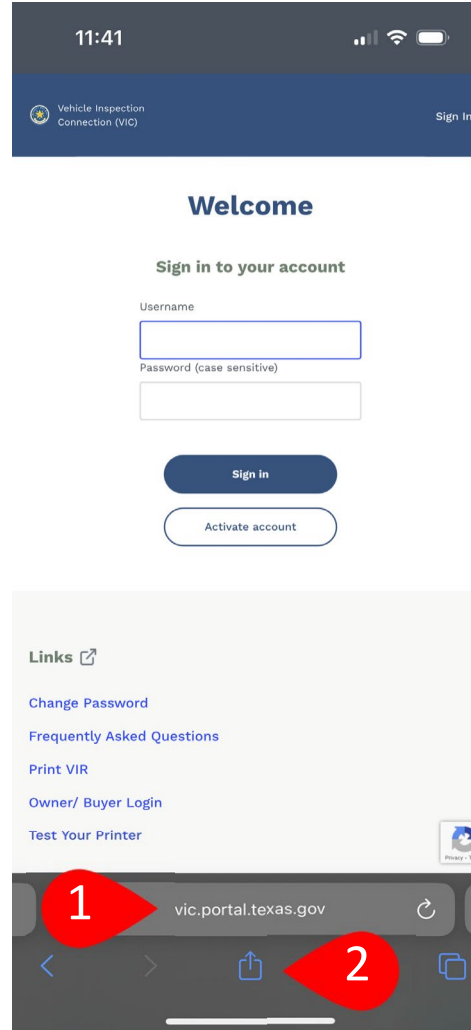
11:41

Vehicle Inspection Connection (VIC)

Sign In

Welcome

Sign in to your account

Username

Password (case sensitive)

Sign in

Activate account

Links

Change Password

Frequently Asked Questions

Print VIR

Owner/ Buyer Login

Test Your Printer

Privacy - T

1

vic.portal.texas.gov

2